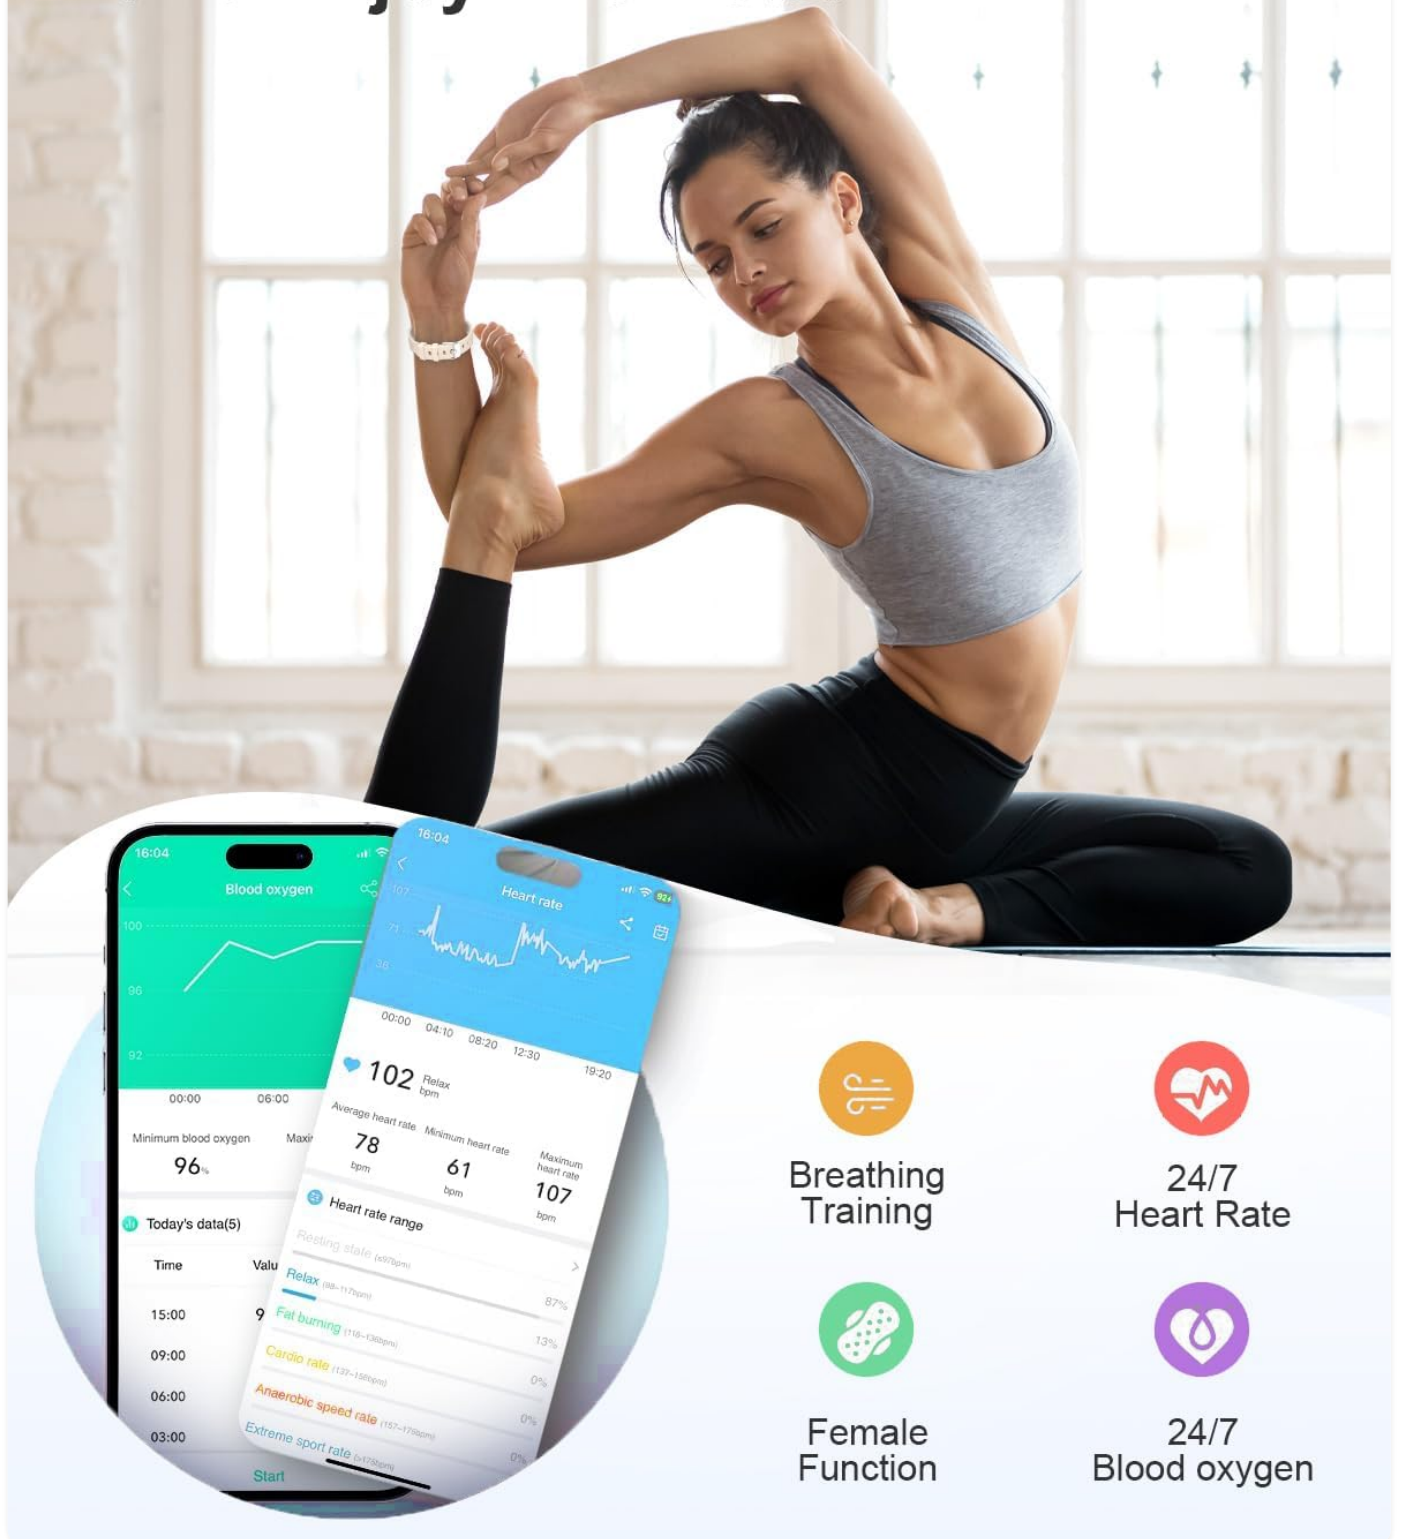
16:04
Blood oxygen
100
96
92
00:00
06:00
Minimum blood oxygen
96%
Maxi
Today's data(5)
Time
Valu
15:00
9
09:00
06:00
03:00
Start

16:04
Heart rate
107
71
36
00:00
04:10
08:20
12:30
19:20
102 Relax bpm
Average heart rate
78 bpm
Minimum heart rate
61 bpm
Maximum heart rate
107 bpm
Heart rate range
Resting state
Relax
87%
Fat burning
13%
Cardio rate
0%
Anaerobic speed rate
0%
Extreme sport rate
0%

Breathing Training

24/7 Heart Rate

Female Function

24/7 Blood oxygen